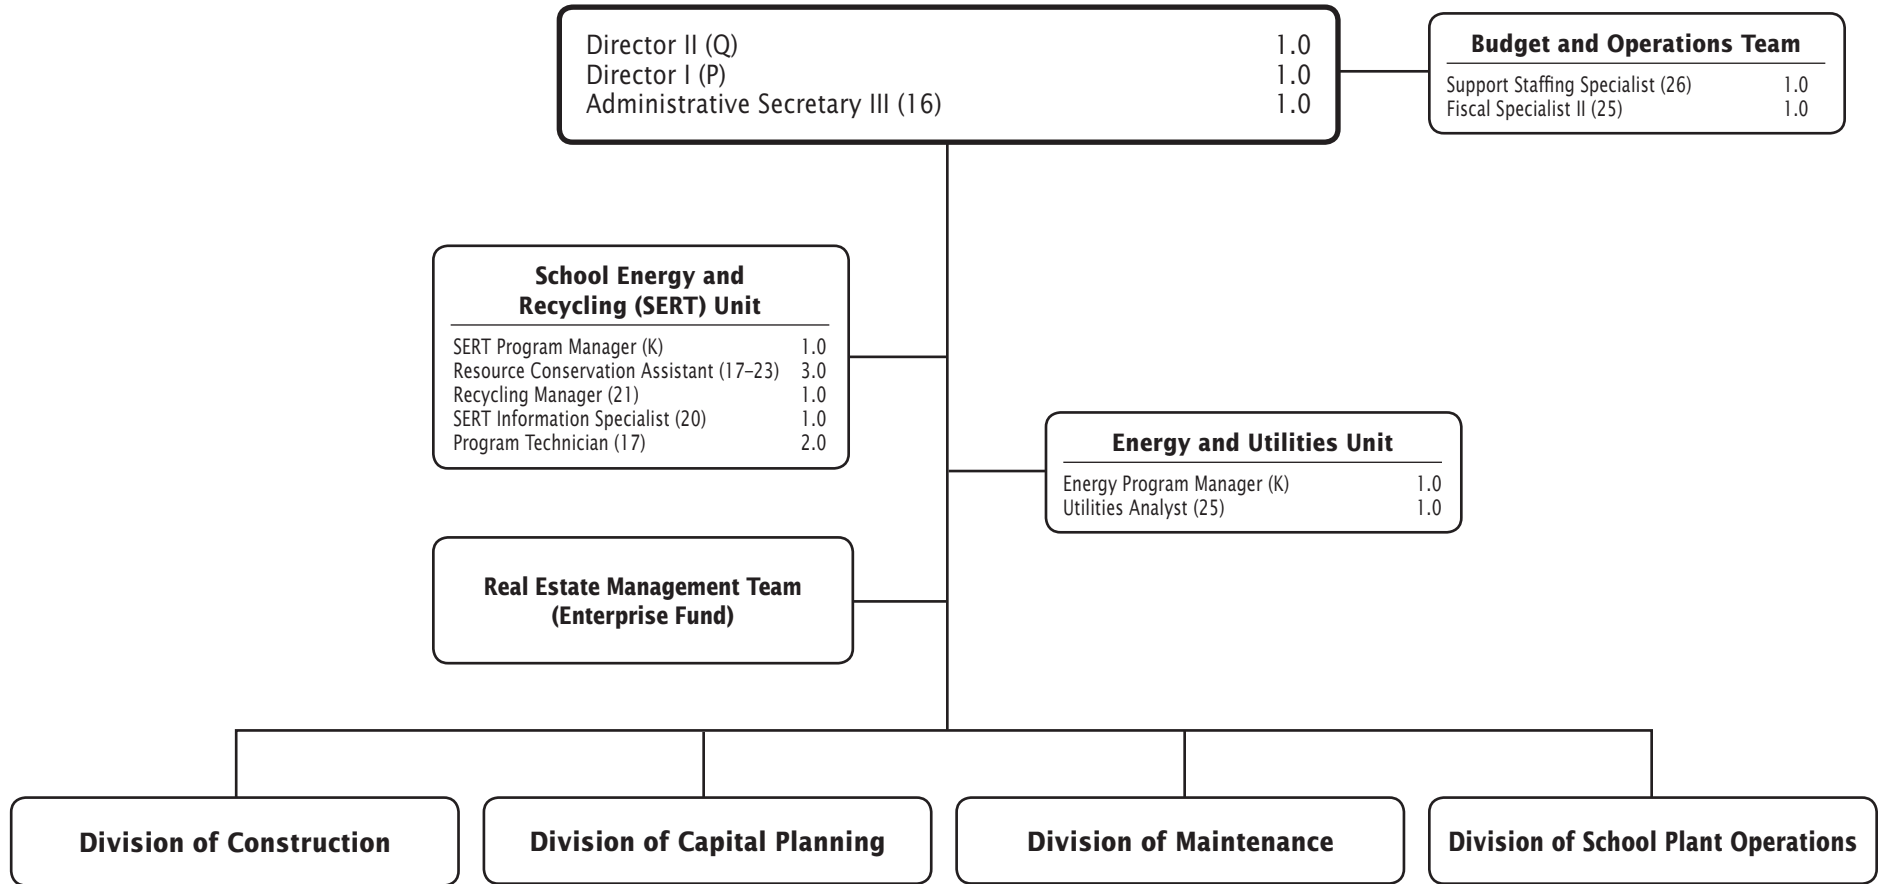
Director II (Q) 1.0
Director I (P) 1.0
Administrative Secretary III (16) 1.0

Budget and Operations Team

Support Staffing Specialist (26) 1.0
Fiscal Specialist II (25) 1.0

School Energy and Recycling (SERT) Unit

SERT Program Manager (K) 1.0
Resource Conservation Assistant (17–23) 3.0
Recycling Manager (21) 1.0
SERT Information Specialist (20) 1.0
Program Technician (17) 2.0

Energy and Utilities Unit

Energy Program Manager (K) 1.0
Utilities Analyst (25) 1.0

Real Estate Management Team (Enterprise Fund)

Division of Construction

Division of Capital Planning

Division of Maintenance

Division of School Plant Operations